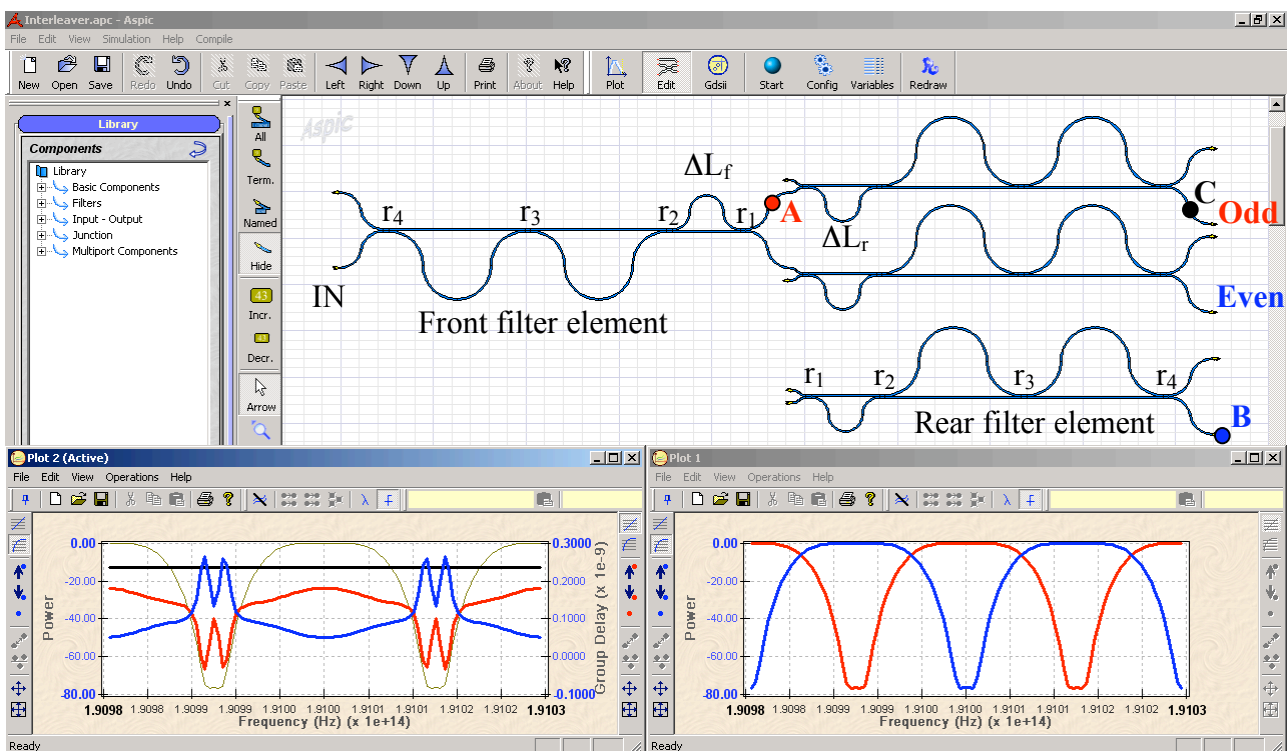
Interleaver.apc - Aspic

File Edit View Simulation Help Compile

New Open Save Redo Undo Cut Copy Paste Left Right Down Up Print About Help Plot Edit Gdsii Start Config Variables Redraw

Library

Components

Library
Basic Components
Filters
Input - Output
Junction
Multiport Components

All
Term.
Named
Hide
Incr.
Decr.
Arrow

Aspic

$\Delta L_f$

$r_4$ $r_3$ $r_2$ $r_1$ A

C Odd

$\Delta L_r$

IN

Even

Front filter element

$r_1$ $r_2$ $r_3$ $r_4$

Rear filter element

B

Plot 2 (Active)

File Edit View Operations Help

λ f

0.00 -20.00 -40.00 -60.00 -80.00

Power

0.3000 0.2000 0.1000 0.0000 -0.1000

Group Delay (x 1e-9)

1.9098 1.9098 1.9099 1.9099 1.9100 1.9100 1.9101 1.9101 1.9102 1.9102 1.9103

Frequency (Hz) (x 1e+14)

Ready

Plot 1

File Edit View Operations Help

λ f

0.00 -20.00 -40.00 -60.00 -80.00

Power

1.9098 1.9098 1.9099 1.9099 1.9100 1.9100 1.9101 1.9101 1.9102 1.9102 1.9103

Frequency (Hz) (x 1e+14)

Ready